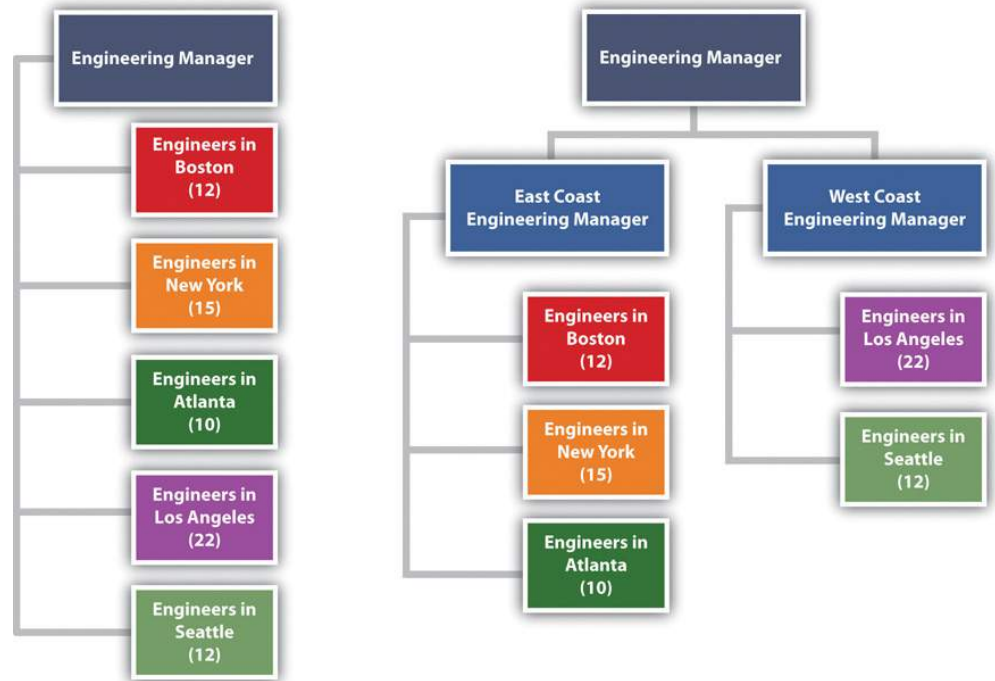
Engineering Manager

Engineers in Boston (12)

Engineers in New York (15)

Engineers in Atlanta (10)

Engineers in Los Angeles (22)

Engineers in Seattle (12)

Engineering Manager

East Coast Engineering Manager

West Coast Engineering Manager

Engineers in Boston (12)

Engineers in New York (15)

Engineers in Atlanta (10)

Engineers in Los Angeles (22)

Engineers in Seattle (12)